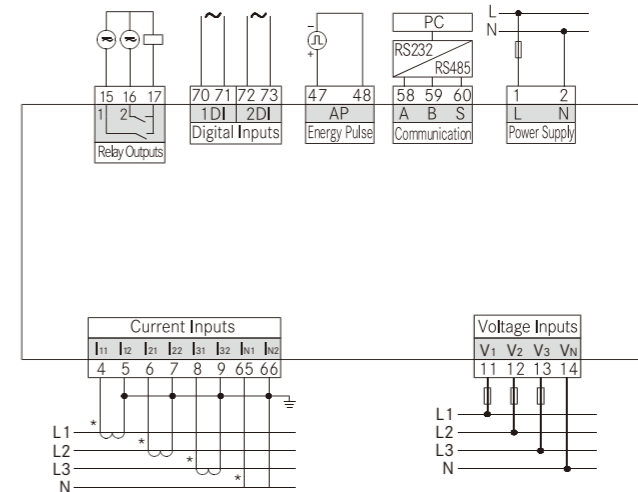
~ ~
PC
L
N
-
+
RS232
RS485
15 16 17
1 2
Relay Outputs
70 71 72 73
1DI 2DI
Digital Inputs
47 48
AP
Energy Pulse
58 59 60
A B S
Communication
1 2
L N
Power Supply

Current Inputs
$I_{11}$ $I_{12}$ $I_{21}$ $I_{22}$ $I_{31}$ $I_{32}$ $I_{N1}$ $I_{N2}$
4 5 6 7 8 9 65 66
*
*
*
*
L1
L2
L3
N

Voltage Inputs
$V_1$ $V_2$ $V_3$ $V_N$
11 12 13 14
L1
L2
L3
N